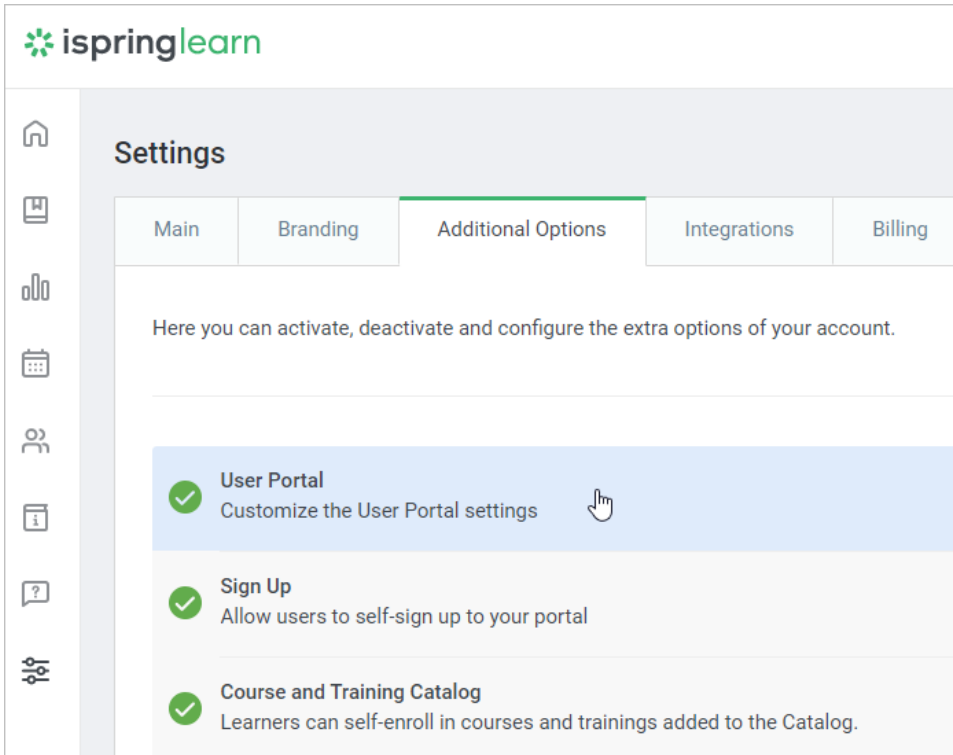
ispringlearn

Settings

Main | Branding | Additional Options | Integrations | Billing

Here you can activate, deactivate and configure the extra options of your account.

User Portal
Customize the User Portal settings

Sign Up
Allow users to self-sign up to your portal

Course and Training Catalog
Learners can self-enroll in courses and trainings added to the Catalog.